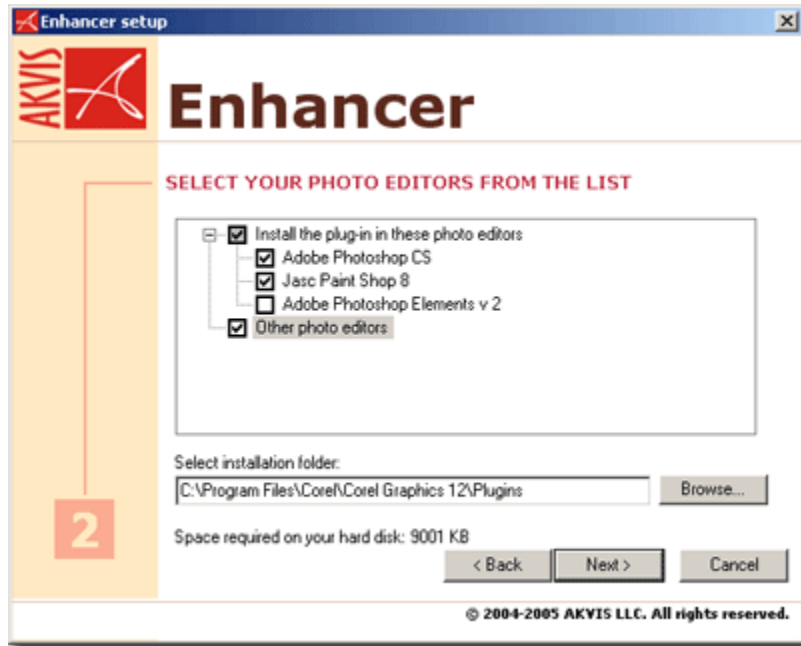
Enhancer setup

AKVIS

Enhancer

SELECT YOUR PHOTO EDITORS FROM THE LIST

Install the plug-in in these photo editors
Adobe Photoshop CS
Jasc Paint Shop 8
Adobe Photoshop Elements v 2
Other photo editors

Select installation folder:
C:\Program Files\Corel\Corel Graphics 12\Plugins
Browse...

2

Space required on your hard disk: 9001 KB

< Back
Next >
Cancel

© 2004-2005 AKVIS LLC. All rights reserved.